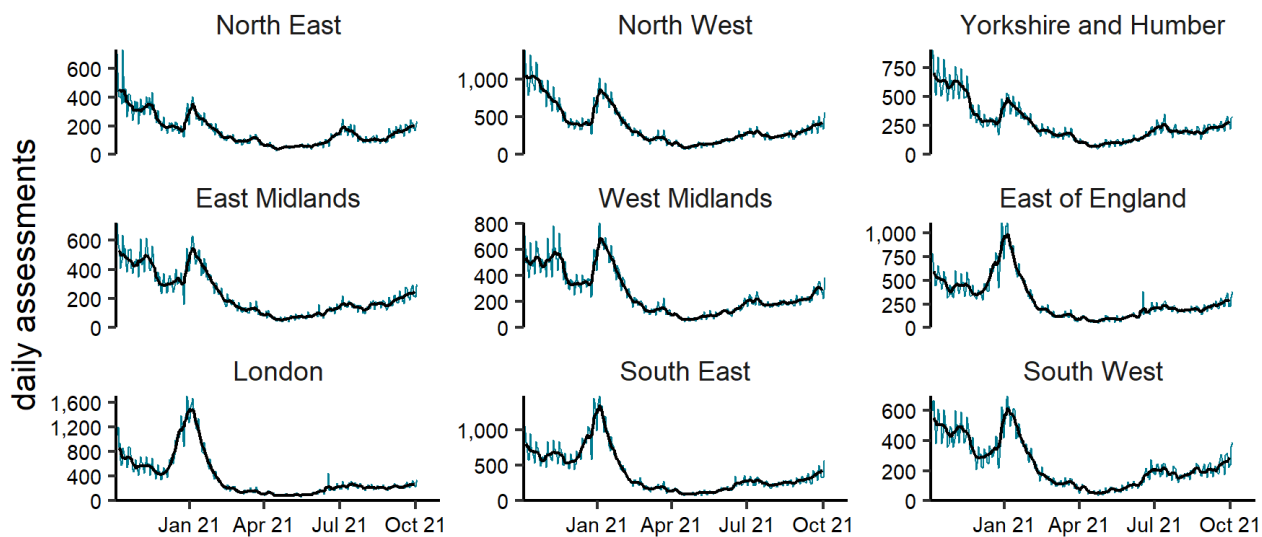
daily assessments

North East
600
400
200
0

North West
1,000
500
0

Yorkshire and Humber
750
500
250
0

East Midlands
600
400
200
0

West Midlands
800
600
400
200
0

East of England
1,000
750
500
250
0

London
1,600
1,200
800
400
0
Jan 21
Apr 21
Jul 21
Oct 21

South East
1,000
500
0
Jan 21
Apr 21
Jul 21
Oct 21

South West
600
400
200
0
Jan 21
Apr 21
Jul 21
Oct 21